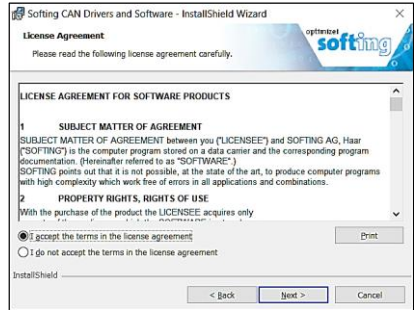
Softing CAN Drivers and Software - InstallShield Wizard

License Agreement

Please read the following license agreement carefully.

optimized softing

LICENSE AGREEMENT FOR SOFTWARE PRODUCTS

1 SUBJECT MATTER OF AGREEMENT

SUBJECT MATTER OF AGREEMENT between you ("LICENSEE") and SOFTING AG, Haar ("SOFTING") is the computer program stored on a data carrier and the corresponding program documentation. (Hereinafter referred to as "SOFTWARE".)

SOFTING points out that it is not possible, at the state of the art, to produce computer programs with high complexity which work free of errors in all applications and combinations.

2 PROPERTY RIGHTS, RIGHTS OF USE

With the purchase of the product the LICENSEE acquires only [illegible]

I accept the terms in the license agreement

I do not accept the terms in the license agreement

Print

InstallShield

< Back

Next >

Cancel